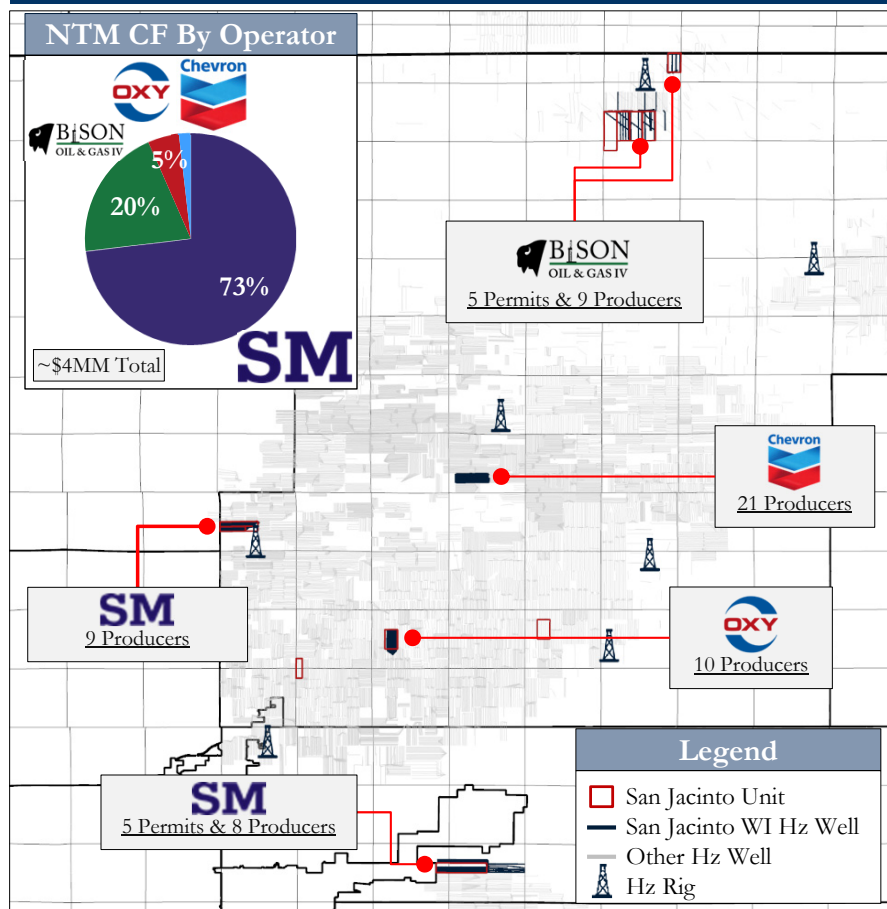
NTM CF By Operator

OXY

Chevron

BISON OIL & GAS IV

5%

20%

73%

~$4MM Total

SM

BISON OIL & GAS IV
5 Permits & 9 Producers

Chevron
21 Producers

SM
9 Producers

OXY
10 Producers

SM
5 Permits & 8 Producers

Legend

San Jacinto Unit

San Jacinto WI Hz Well

Other Hz Well

Hz Rig